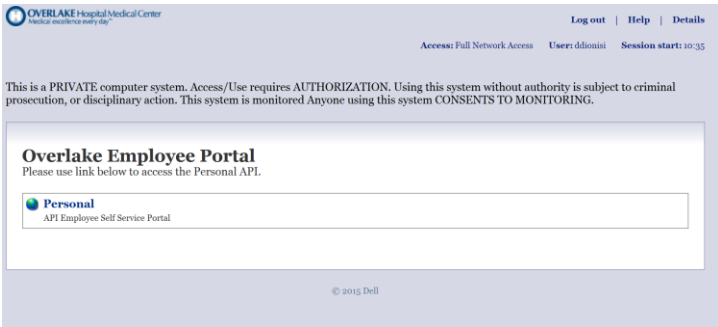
OVERLAKE Hospital Medical Center
Medical excellence every day™

Log out | Help | Details

Access: Full Network Access User: ddionisi Session start: 10:35

This is a PRIVATE computer system. Access/Use requires AUTHORIZATION. Using this system without authority is subject to criminal prosecution, or disciplinary action. This system is monitored Anyone using this system CONSENTS TO MONITORING.

Overlake Employee Portal
Please use link below to access the Personal API.

Personal
API Employee Self Service Portal

© 2015 Dell